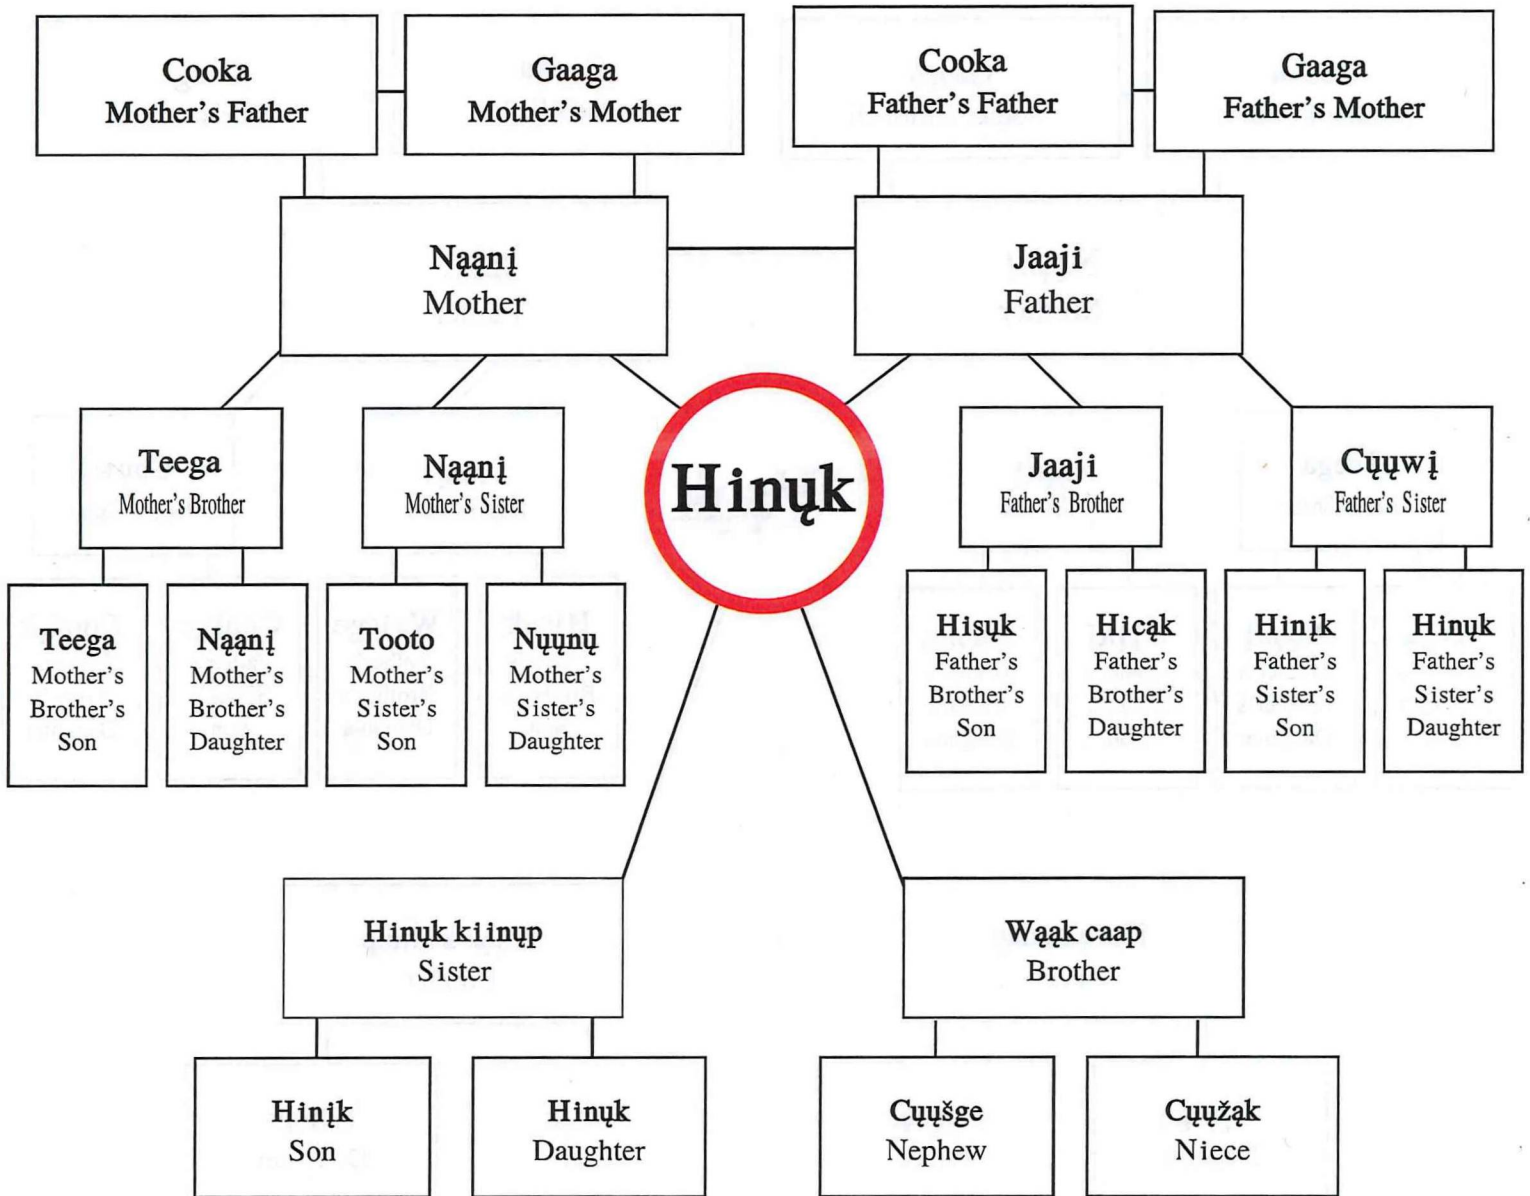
Cooka
Mother's Father

Gaaga
Mother's Mother

Cooka
Father's Father

Gaaga
Father's Mother

Nąąnį
Mother

Jaaji
Father

Teega
Mother's Brother

Nąąnį
Mother's Sister

Hinųk

Jaaji
Father's Brother

Cųųwį
Father's Sister

Teega
Mother's Brother's Son

Nąąnį
Mother's Brother's Daughter

Tooto
Mother's Sister's Son

Nųųnų
Mother's Sister's Daughter

Hisųk
Father's Brother's Son

Hicąk
Father's Brother's Daughter

Hinįk
Father's Sister's Son

Hinųk
Father's Sister's Daughter

Hinųk kiinųp
Sister

Wąąk caap
Brother

Hinįk
Son

Hinųk
Daughter

Cųųšge
Nephew

Cųųžąk
Niece